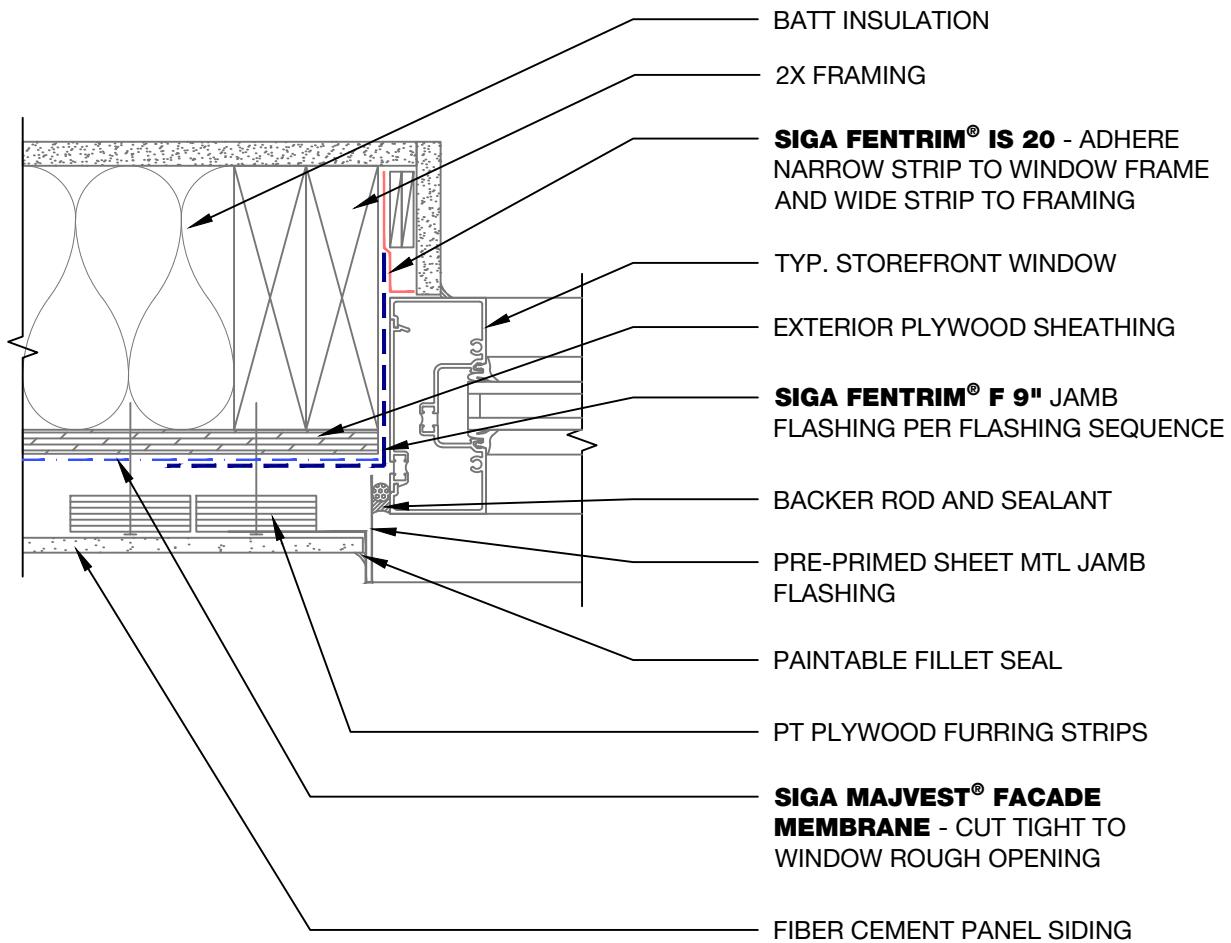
BATT INSULATION

2X FRAMING

**SIGA FENTRIM® IS 20** - ADHERE NARROW STRIP TO WINDOW FRAME AND WIDE STRIP TO FRAMING

TYP. STOREFRONT WINDOW

EXTERIOR PLYWOOD SHEATHING

**SIGA FENTRIM® F 9"** JAMB FLASHING PER FLASHING SEQUENCE

BACKER ROD AND SEALANT

PRE-PRIMED SHEET MTL JAMB FLASHING

PAINTABLE FILLET SEAL

PT PLYWOOD FURRING STRIPS

**SIGA MAJVEST® FACADE MEMBRANE** - CUT TIGHT TO WINDOW ROUGH OPENING

FIBER CEMENT PANEL SIDING